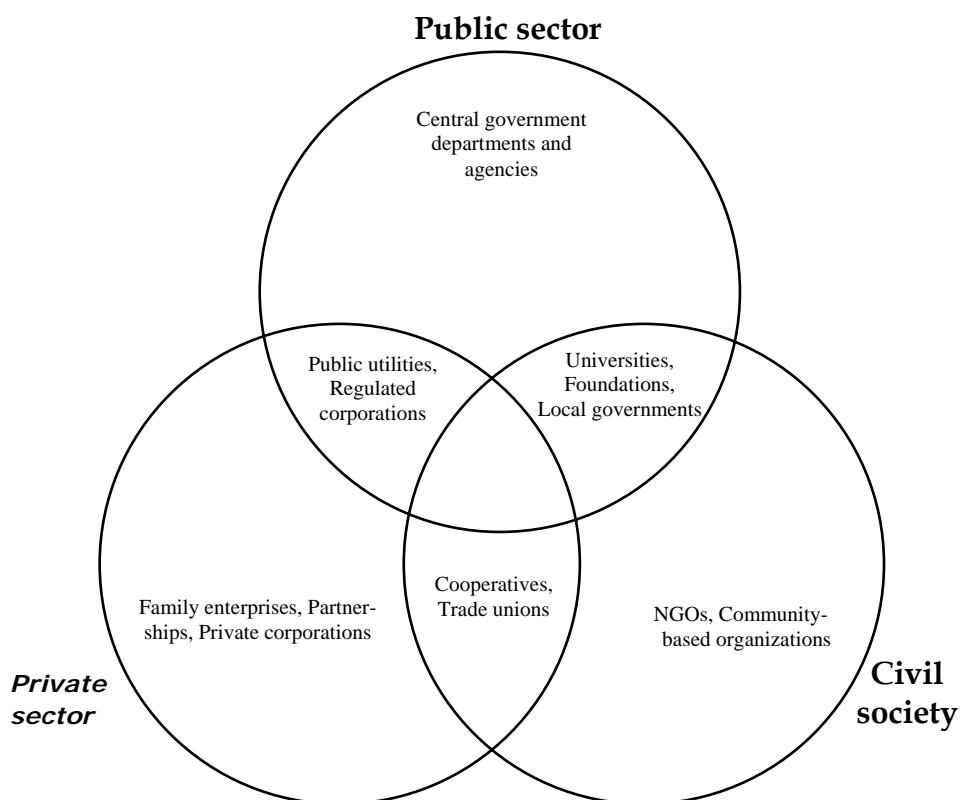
Public sector

Central government departments and agencies

Public utilities, Regulated corporations

Universities, Foundations, Local governments

Family enterprises, Partnerships, Private corporations

Cooperatives, Trade unions

NGOs, Community-based organizations

Private sector

Civil society